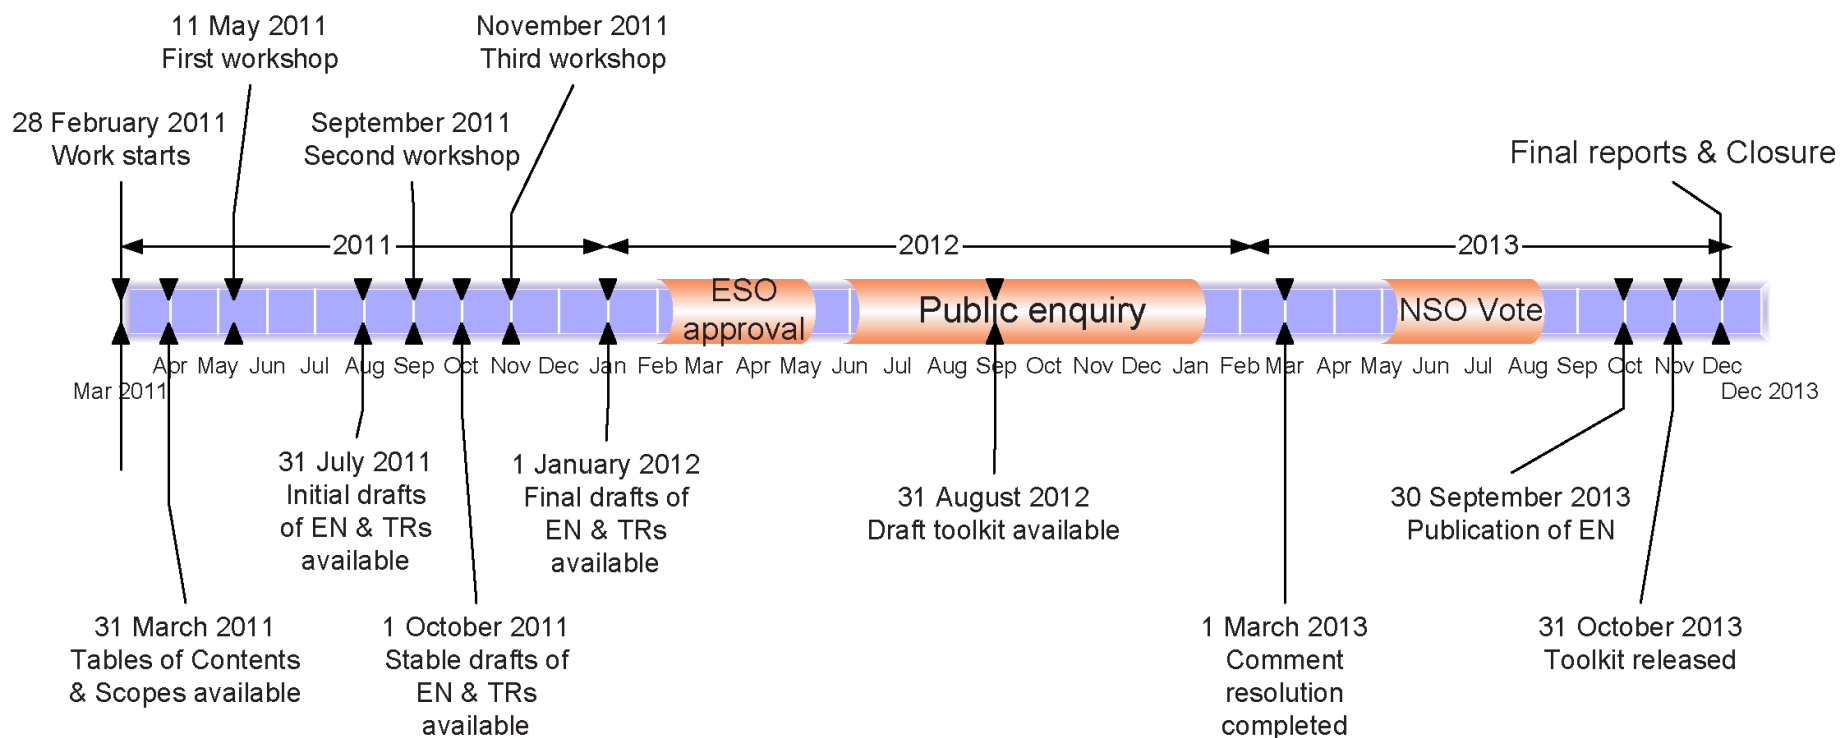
11 May 2011
First workshop

November 2011
Third workshop

28 February 2011
Work starts

September 2011
Second workshop

Final reports & Closure

2011

2012

2013

ESO approval

Public enquiry

NSO Vote

Apr May Jun Jul Aug Sep Oct Nov Dec Jan Feb Mar Apr May Jun Jul Aug Sep Oct Nov Dec Jan Feb Mar Apr May Jun Jul Aug Sep Oct Nov Dec

Mar 2011

Dec 2013

31 July 2011
Initial drafts of EN & TRs available

1 January 2012
Final drafts of EN & TRs available

31 August 2012
Draft toolkit available

30 September 2013
Publication of EN

31 March 2011
Tables of Contents & Scopes available

1 October 2011
Stable drafts of EN & TRs available

1 March 2013
Comment resolution completed

31 October 2013
Toolkit released